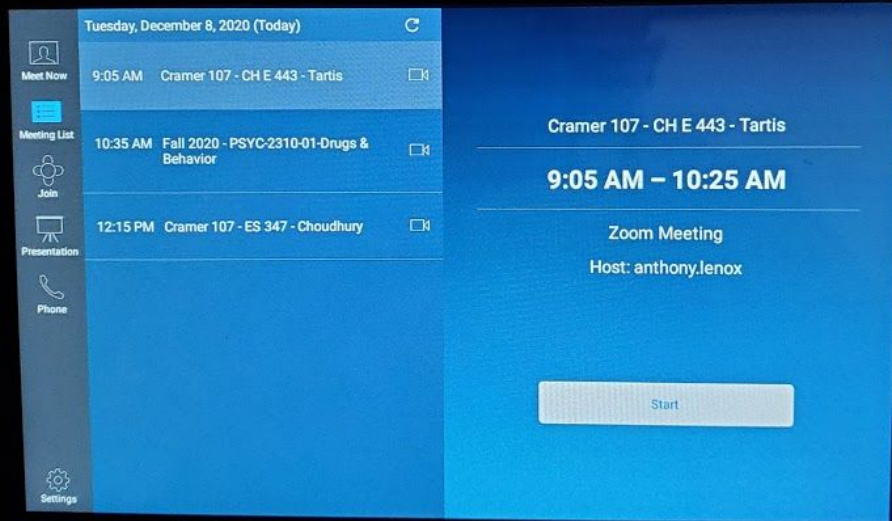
Meet Now

Meeting List

Join

Presentation

Phone

Settings

Tuesday, December 8, 2020 (Today)

9:05 AM Cramer 107 - CH E 443 - Tartis

10:35 AM Fall 2020 - PSYC-2310-01-Drugs & Behavior

12:15 PM Cramer 107 - ES 347 - Choudhury

Cramer 107 - CH E 443 - Tartis

9:05 AM – 10:25 AM

Zoom Meeting

Host: anthony.lenox

Start